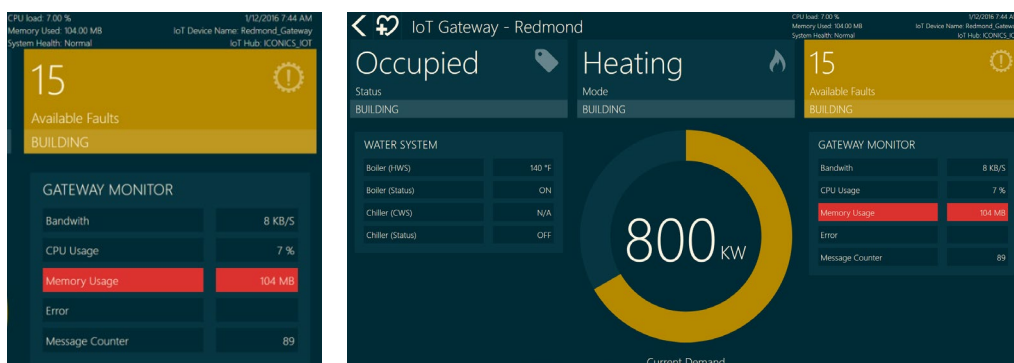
CPU load: 7.00 %
Memory Used: 104.00 MB
System Health: Normal

1/12/2016 7:44 AM
IoT Device Name: Redmond_Gateway
IoT Hub: ICONICS_IOT

15
Available Faults
BUILDING

GATEWAY MONITOR

| | |
|---|---|
| Bandwith | 8 KB/S |
| CPU Usage | 7 % |
| Memory Usage | 104 MB |
| Error | |
| Message Counter | 89 |

IoT Gateway - Redmond

CPU load: 7.00 %
Memory Used: 104.00 MB
System Health: Normal

1/12/2016 7:44 A
IoT Device Name: Redmond_Gatew
IoT Hub: ICONICS_IO

Occupied
Status
BUILDING

Heating
Mode
BUILDING

15
Available Faults
BUILDING

WATER SYSTEM

| | |
|---|---|
| Boiler (HWS) | 140 °F |
| Boiler (Status) | ON |
| Chiller (CWS) | N/A |
| Chiller (Status) | OFF |

800 KW
Current Demand

GATEWAY MONITOR

| | |
|---|---|
| Bandwith | 8 KB/S |
| CPU Usage | 7 % |
| Memory Usage | 104 MB |
| Error | |
| Message Counter | 89 |